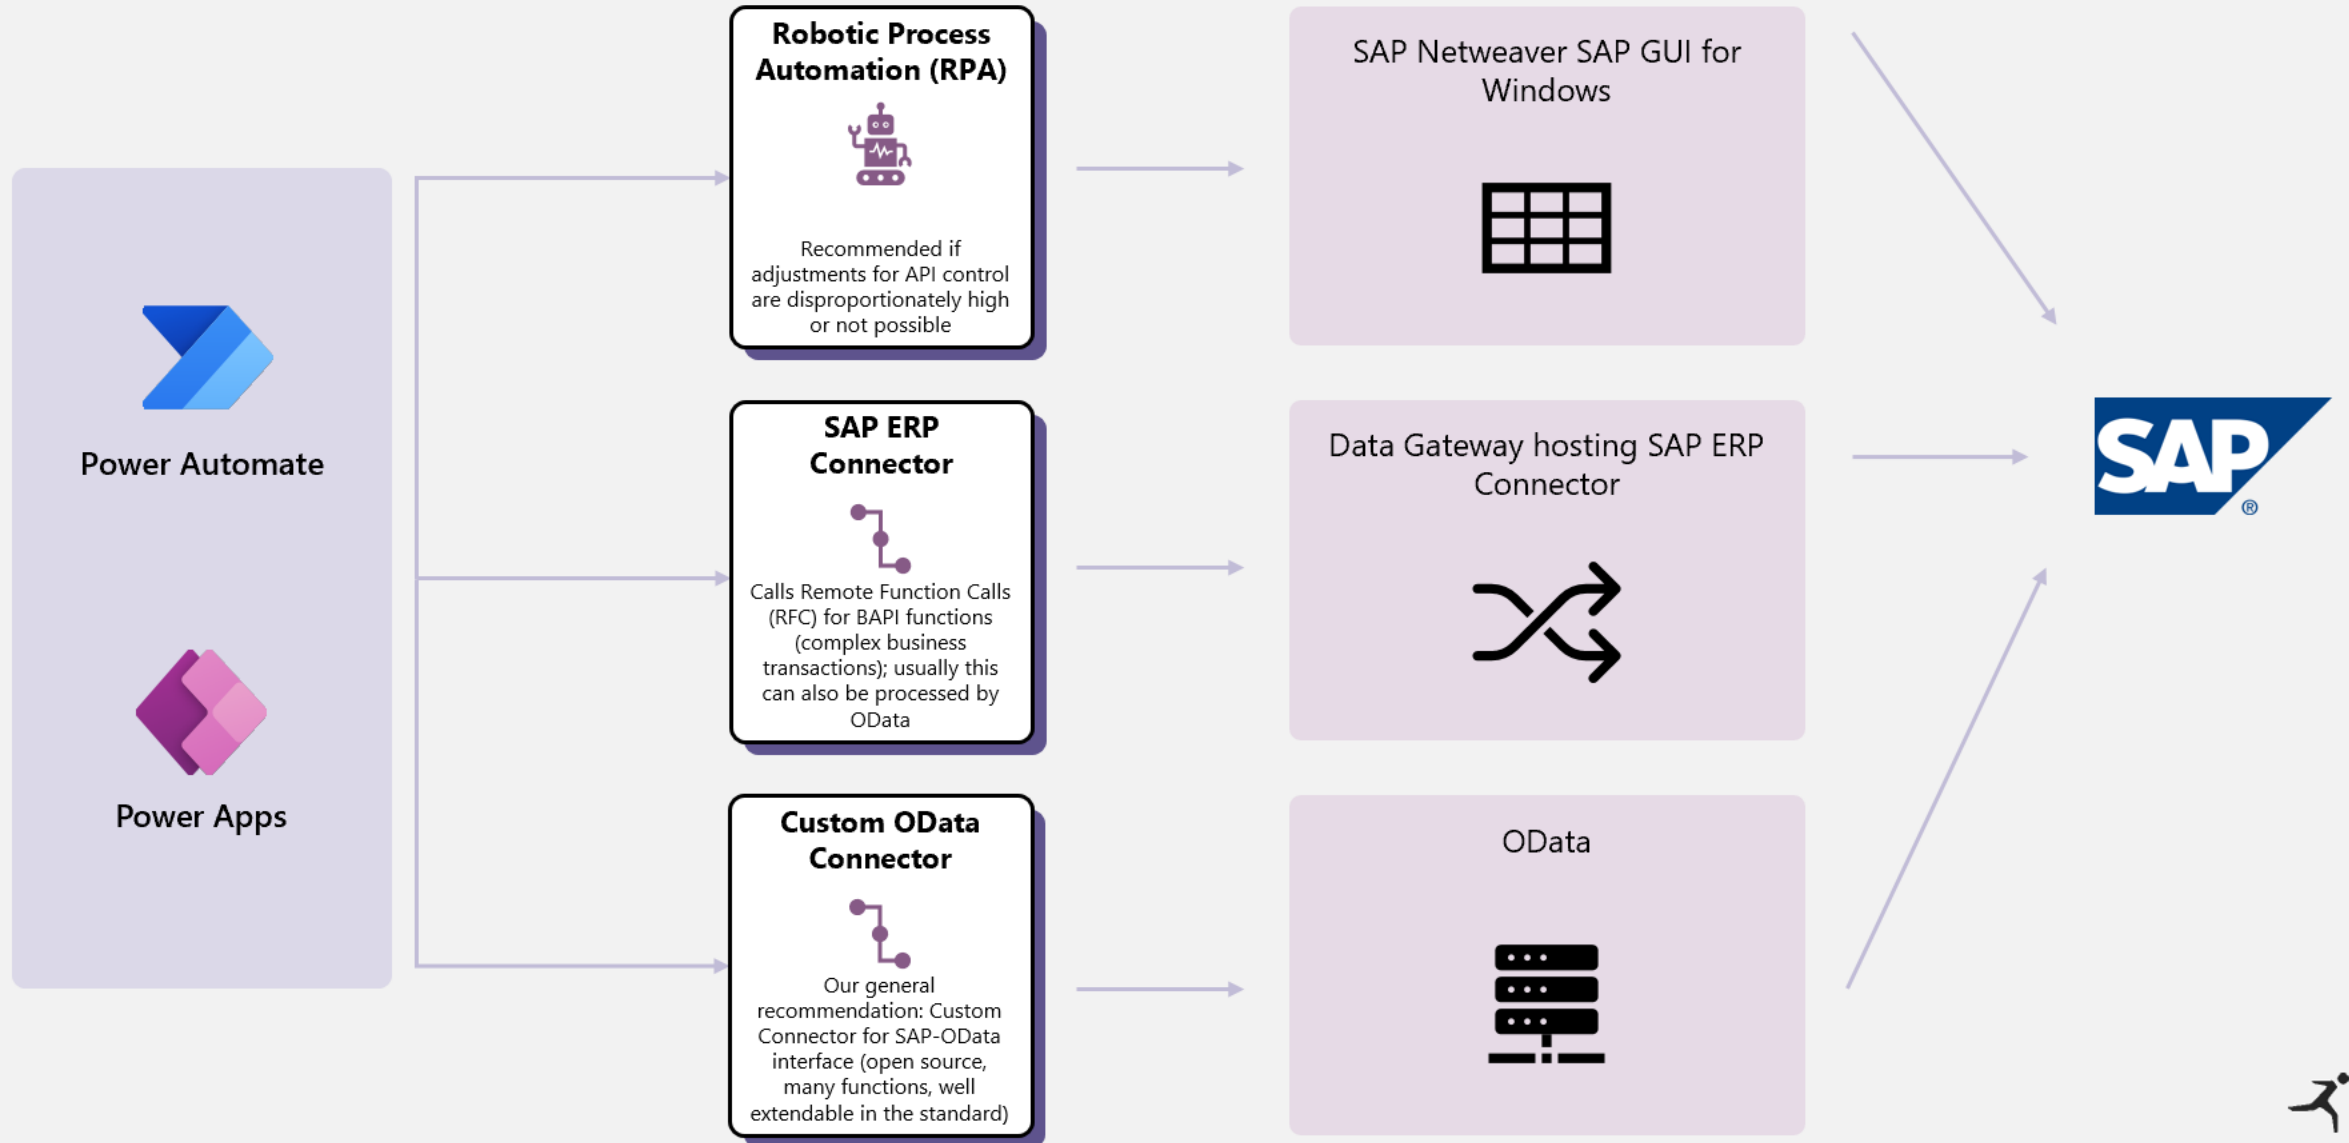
Power Automate

Power Apps

Robotic Process Automation (RPA)

Recommended if adjustments for API control are disproportionately high or not possible

SAP ERP Connector

Calls Remote Function Calls (RFC) for BAPI functions (complex business transactions); usually this can also be processed by OData

Custom OData Connector

Our general recommendation: Custom Connector for SAP-OData interface (open source, many functions, well extendable in the standard)

SAP Netweaver SAP GUI for Windows

Data Gateway hosting SAP ERP Connector

OData

SAP®